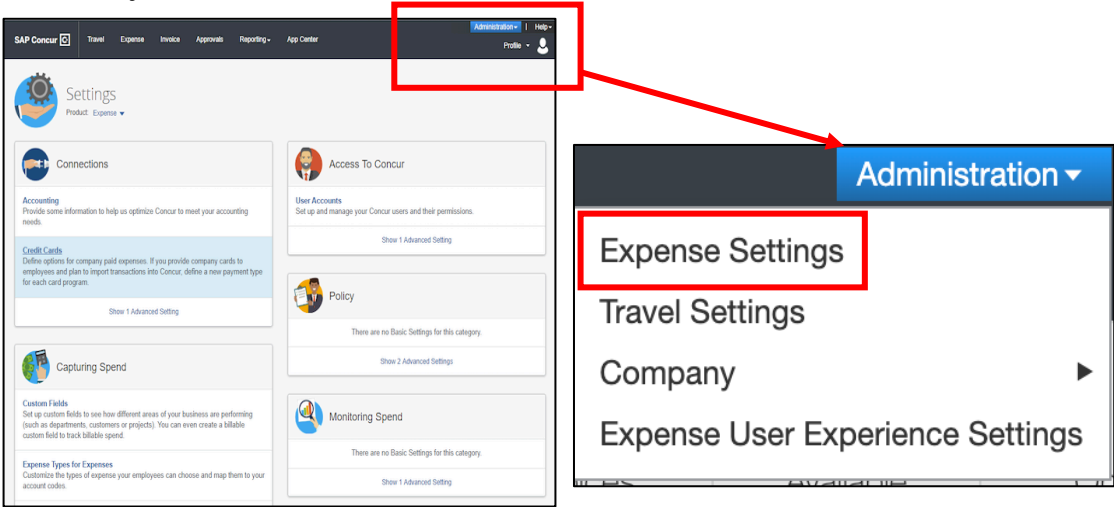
SAP Concur C Travel Expense Invoice Approvals Reporting App Center Administration Help Profile

Settings
Product: Expense

Connections

Accounting
Provide some information to help us optimize Concur to meet your accounting needs.

Credit Cards
Define options for company paid expenses. If you provide company cards to employees and plan to import transactions into Concur, define a new payment type for each card program.

Show 1 Advanced Setting

Capturing Spend

Custom Fields
Set up custom fields to see how different areas of your business are performing (such as departments, customers or projects). You can even create a billable custom field to track billable spend.

Expense Types for Expenses
Customize the types of expense your employees can choose and map them to your account codes.

Access To Concur

User Accounts
Set up and manage your Concur users and their permissions.

Show 1 Advanced Setting

Policy

There are no Basic Settings for this category.

Show 2 Advanced Settings

Monitoring Spend

There are no Basic Settings for this category.

Show 1 Advanced Setting

Administration

Expense Settings
Travel Settings
Company
Expense User Experience Settings